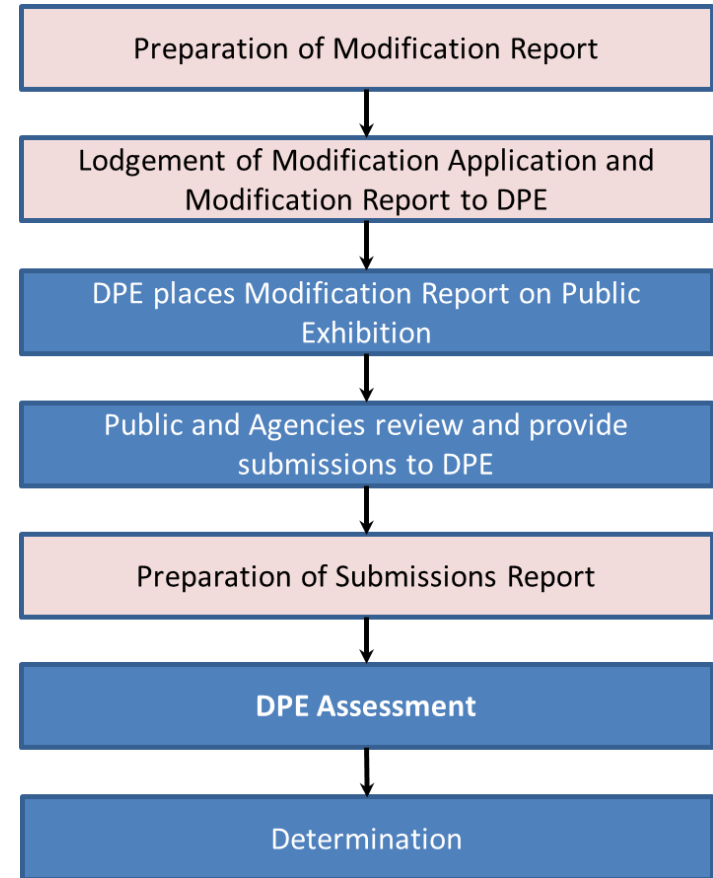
Preparation of Modification Report

Lodgement of Modification Application and Modification Report to DPE

DPE places Modification Report on Public Exhibition

Public and Agencies review and provide submissions to DPE

Preparation of Submissions Report

DPE Assessment

Determination